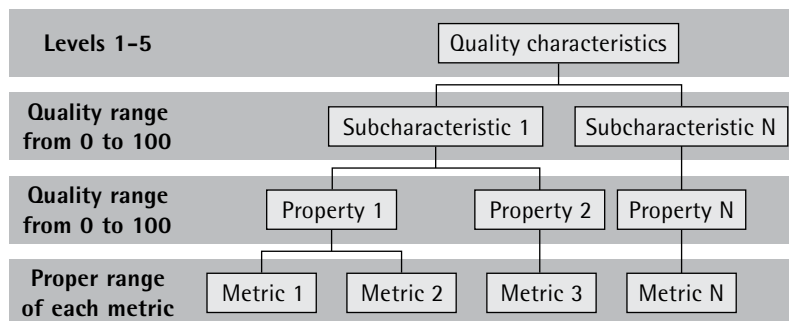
Levels 1–5

Quality characteristics

Quality range from 0 to 100

Subcharacteristic 1

Subcharacteristic N

Quality range from 0 to 100

Property 1

Property 2

Property N

Proper range of each metric

Metric 1

Metric 2

Metric 3

Metric N